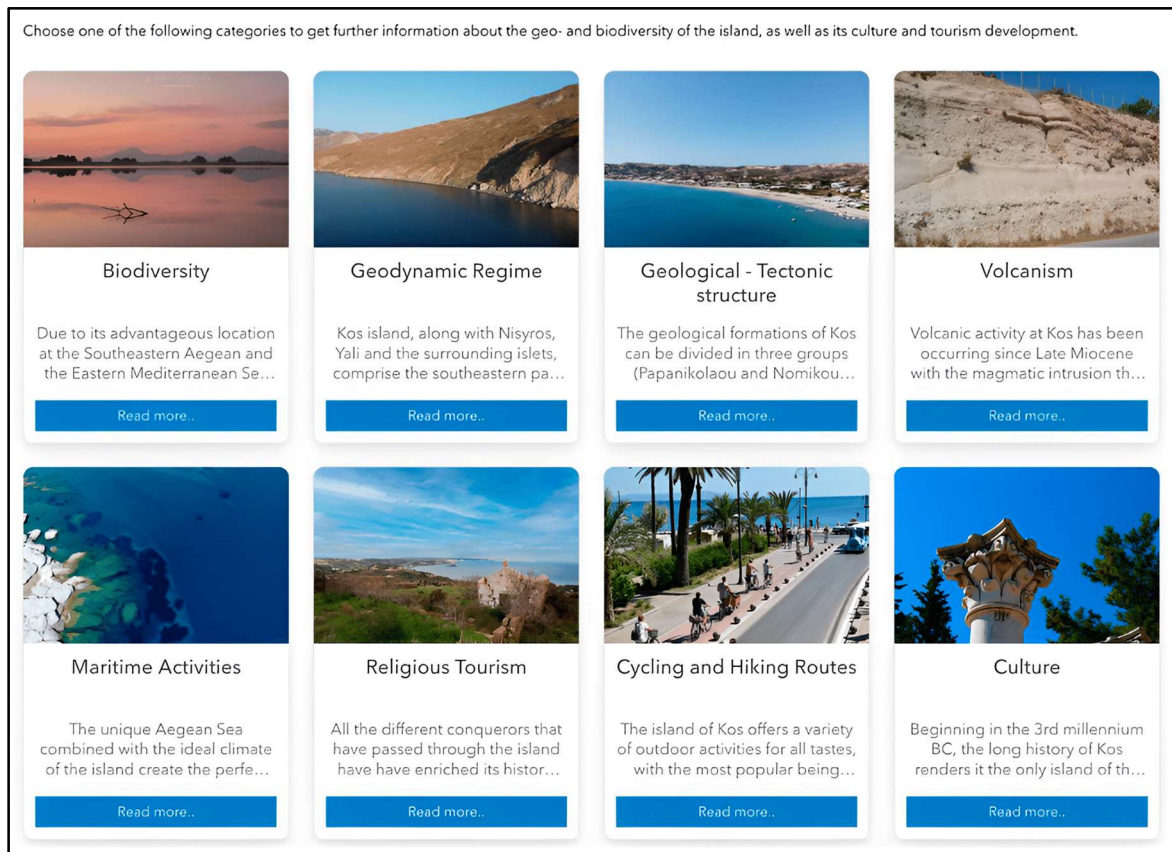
Choose one of the following categories to get further information about the geo- and biodiversity of the island, as well as its culture and tourism development.

Biodiversity

Due to its advantageous location at the Southeastern Aegean and the Eastern Mediterranean Se…

Read more..

Geodynamic Regime

Kos island, along with Nisyros, Yali and the surrounding islets, comprise the southeastern pa…

Read more..

Geological - Tectonic structure

The geological formations of Kos can be divided in three groups (Papanikolaou and Nomikou…

Read more..

Volcanism

Volcanic activity at Kos has been occurring since Late Miocene with the magmatic intrusion th…

Read more..

Maritime Activities

The unique Aegean Sea combined with the ideal climate of the island create the perfe…

Read more..

Religious Tourism

All the different conquerors that have passed through the island have have enriched its histor…

Read more..

Cycling and Hiking Routes

The island of Kos offers a variety of outdoor activities for all tastes, with the most popular being…

Read more..

Culture

Beginning in the 3rd millennium BC, the long history of Kos renders it the only island of th…

Read more..